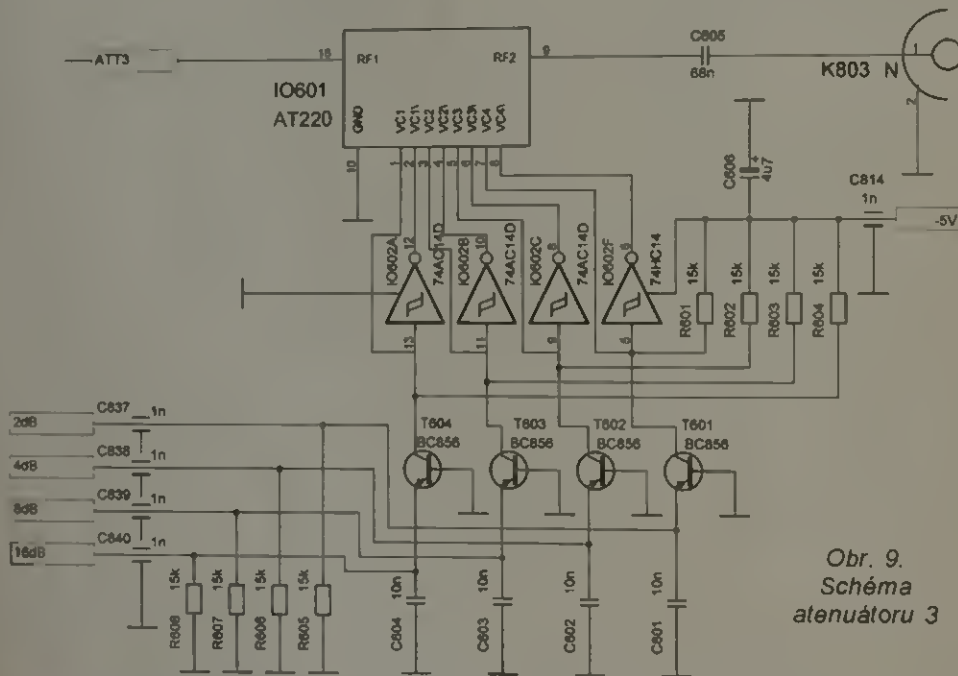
ATT3
18
RF1
RF2
9
C805
68n
K803 N
1
2
IO601
AT220
GND
VC1
VC1i
VC2
VC2i
VC3
VC3i
VC4
VC4i
10
1 2 3 4 5 6 7 8
C806
4u7
C814
1n
-5V
IO602A
12
74AC14D
IO602B
10
74AC14D
IO602C
8
74AC14D
IO602F
6
74HC14
15k
15k
15k
15k
R601
R602
R603
R604
13
11
9
5
2dB
C837
1n
4dB
C838
1n
8dB
C839
1n
16dB
C840
1n
T604
BC856
T603
BC856
T602
BC856
T601
BC856
15k
15k
15k
15k
R608
R607
R606
R605
10n
C804
10n
C803
10n
C802
10n
C801
Obr. 9.
Schéma
atenuátoru 3